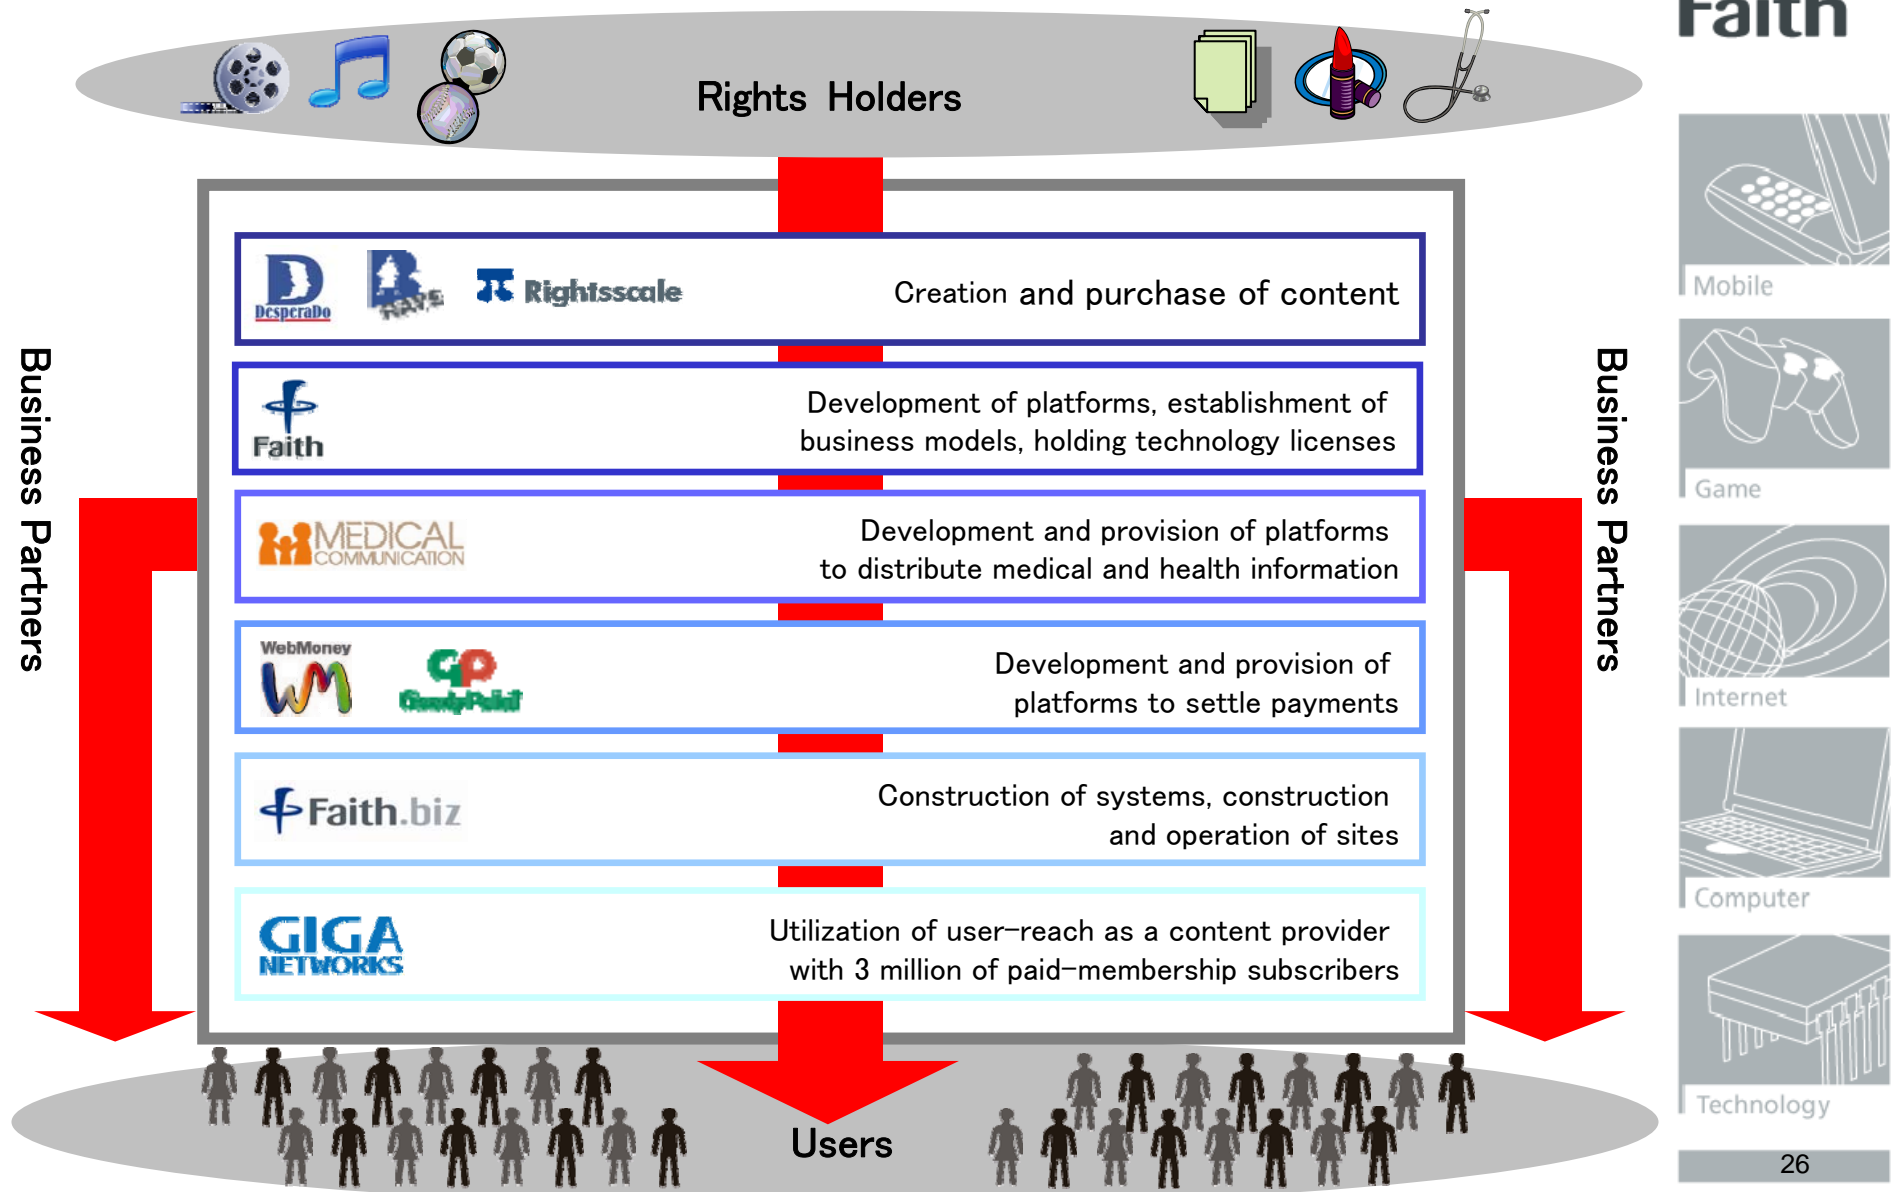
Faith

Rights Holders

Business Partners

Business Partners

DesperaDo

RAVE

Rightsscale

Creation and purchase of content

Faith

Development of platforms, establishment of business models, holding technology licenses

MEDICAL COMMUNICATION

Development and provision of platforms to distribute medical and health information

WebMoney

GP GoodyPaid

Development and provision of platforms to settle payments

Faith.biz

Construction of systems, construction and operation of sites

GIGA NETWORKS

Utilization of user-reach as a content provider with 3 million of paid-membership subscribers

Users

Mobile

Game

Internet

Computer

Technology

26